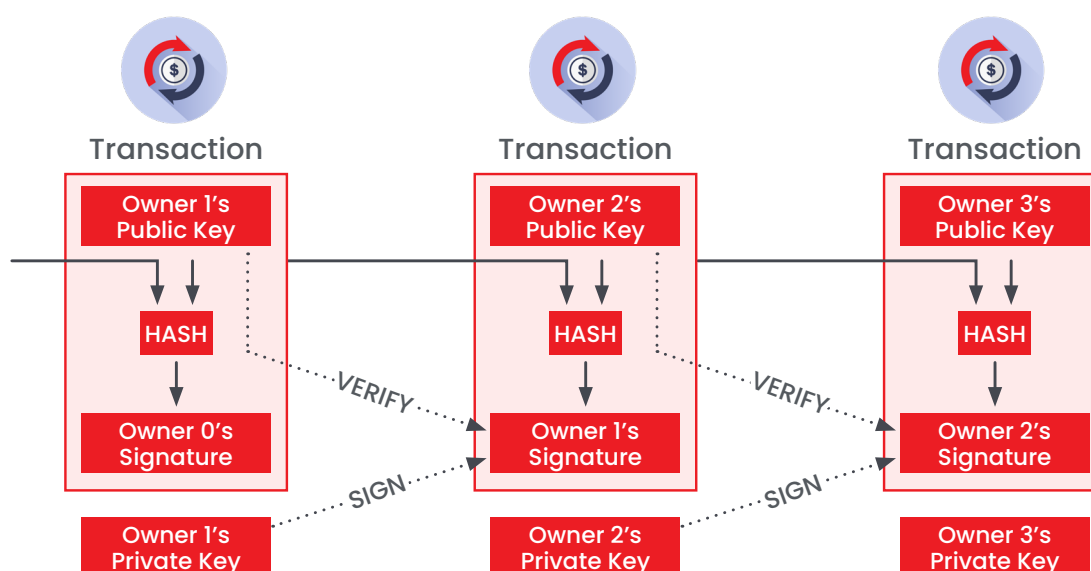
Transaction

Owner 1's Public Key

HASH

Owner 0's Signature

Owner 1's Private Key

VERIFY

SIGN

Transaction

Owner 2's Public Key

HASH

Owner 1's Signature

Owner 2's Private Key

VERIFY

SIGN

Transaction

Owner 3's Public Key

HASH

Owner 2's Signature

Owner 3's Private Key